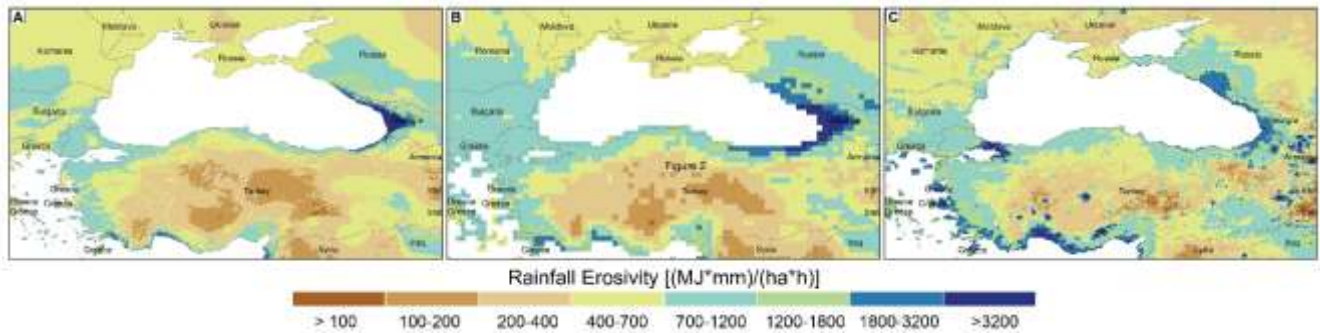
A

Moldova Ukraine Romania Russia Bulgaria Greece Turkey Greece Greece Greece Syria Iraq Armenia

B

Moldova Ukraine Romania Russia Bulgaria Greece Figure 2 Turkey Greece Greece Greece Syria Iraq Armenia

C

Romania Russia Bulgaria Greece Turkey Greece Greece Syria Iraq Armenia

Rainfall Erosivity [(MJ*mm)/(ha*h)]

> 100 100-200 200-400 400-700 700-1200 1200-1800 1800-3200 >3200